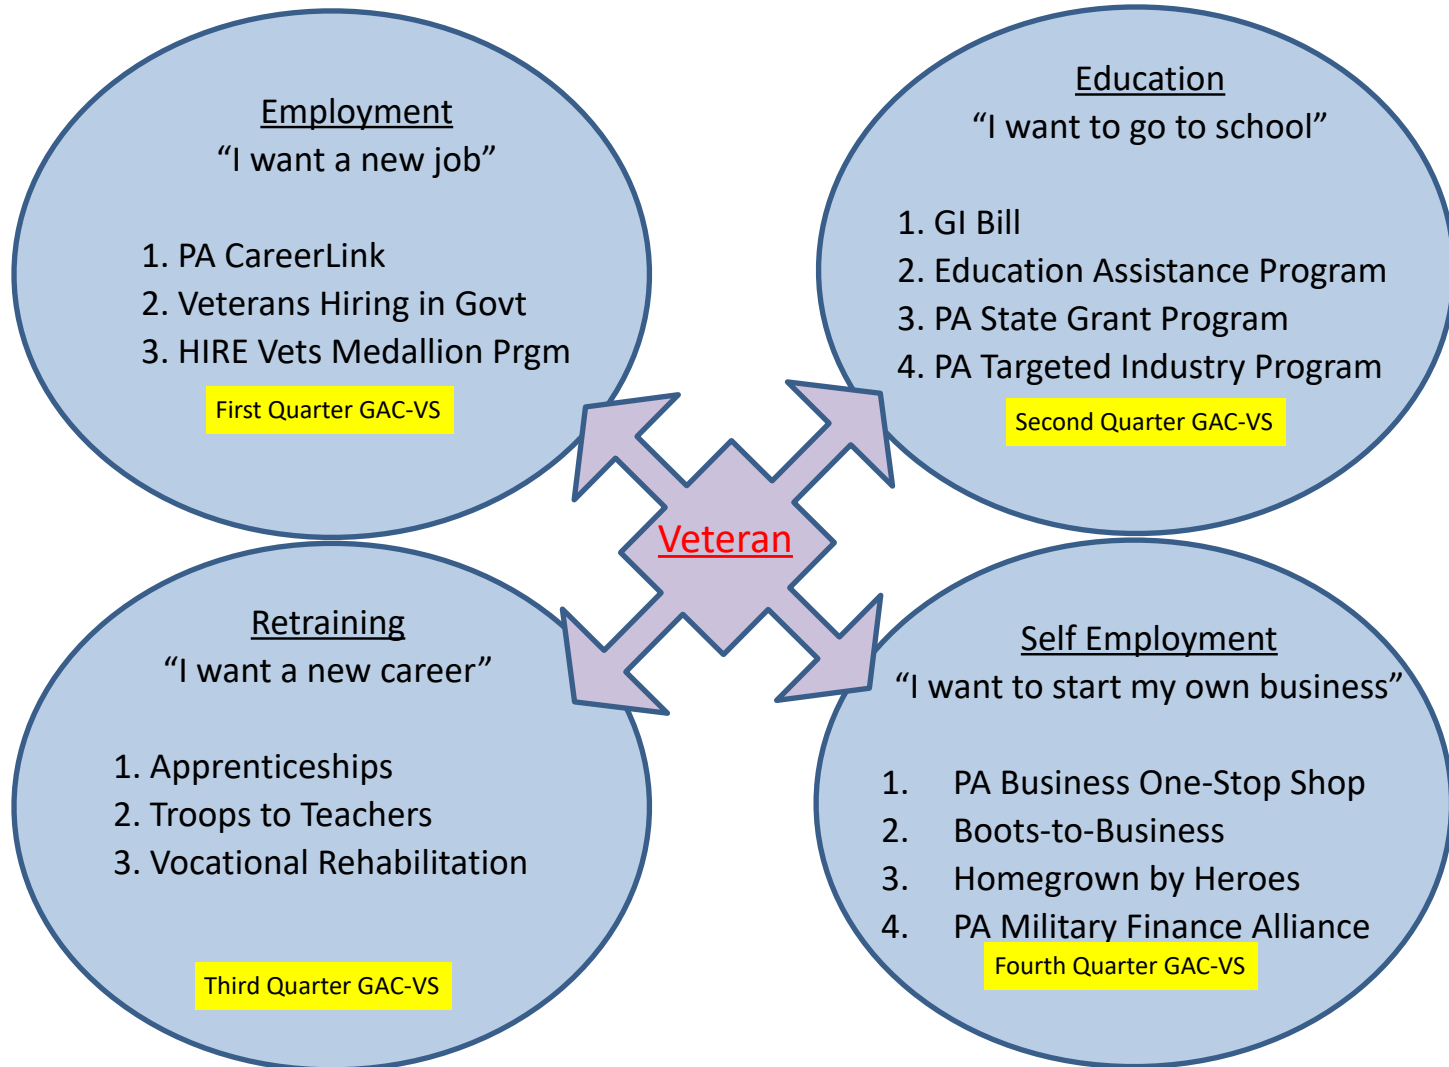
Employment
“I want a new job”

1. PA CareerLink
2. Veterans Hiring in Govt
3. HIRE Vets Medallion Prgm

First Quarter GAC-VS

Education
“I want to go to school”

1. GI Bill
2. Education Assistance Program
3. PA State Grant Program
4. PA Targeted Industry Program

Second Quarter GAC-VS

Veteran

Retraining
“I want a new career”

1. Apprenticeships
2. Troops to Teachers
3. Vocational Rehabilitation

Third Quarter GAC-VS

Self Employment
“I want to start my own business”

1. PA Business One-Stop Shop
2. Boots-to-Business
3. Homegrown by Heroes
4. PA Military Finance Alliance

Fourth Quarter GAC-VS